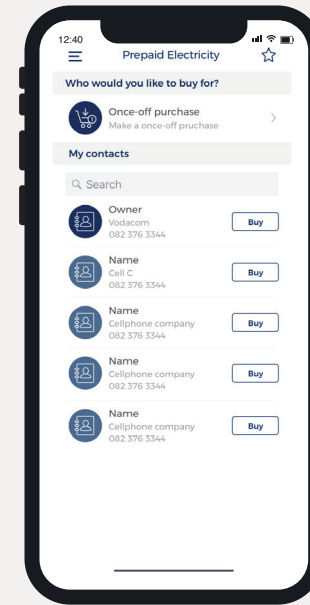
12:40

Prepaid Electricity

Who would you like to buy for?

Once-off purchase
Make a once-off puchase

My contacts

Search

Owner
Vodacom
082 376 3344
Buy

Name
Cell C
082 376 3344
Buy

Name
Cellphone company
082 376 3344
Buy

Name
Cellphone company
082 376 3344
Buy

Name
Cellphone company
082 376 3344
Buy